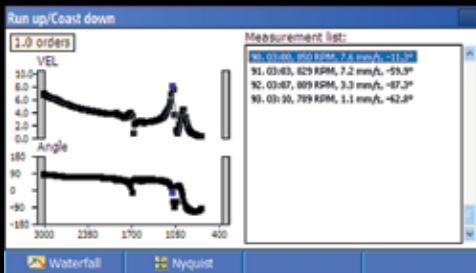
Run up/Coast down

1.0 orders

VEL

10.0
8.0
6.0
4.0
2.0
0.0

Angle

180
90
0
-90
-180

3000 2350 1700 1050

Measurement list:

90. 03:00, 850 RPM, 7.6 mm/s, -11.3°
91. 03:03, 829 RPM, 7.2 mm/s, -59.9°
92. 03:07, 809 RPM, 3.3 mm/s, -87.2°
93. 03:10, 789 RPM, 1.1 mm/s, -62.8°

Waterfall

Nyquist